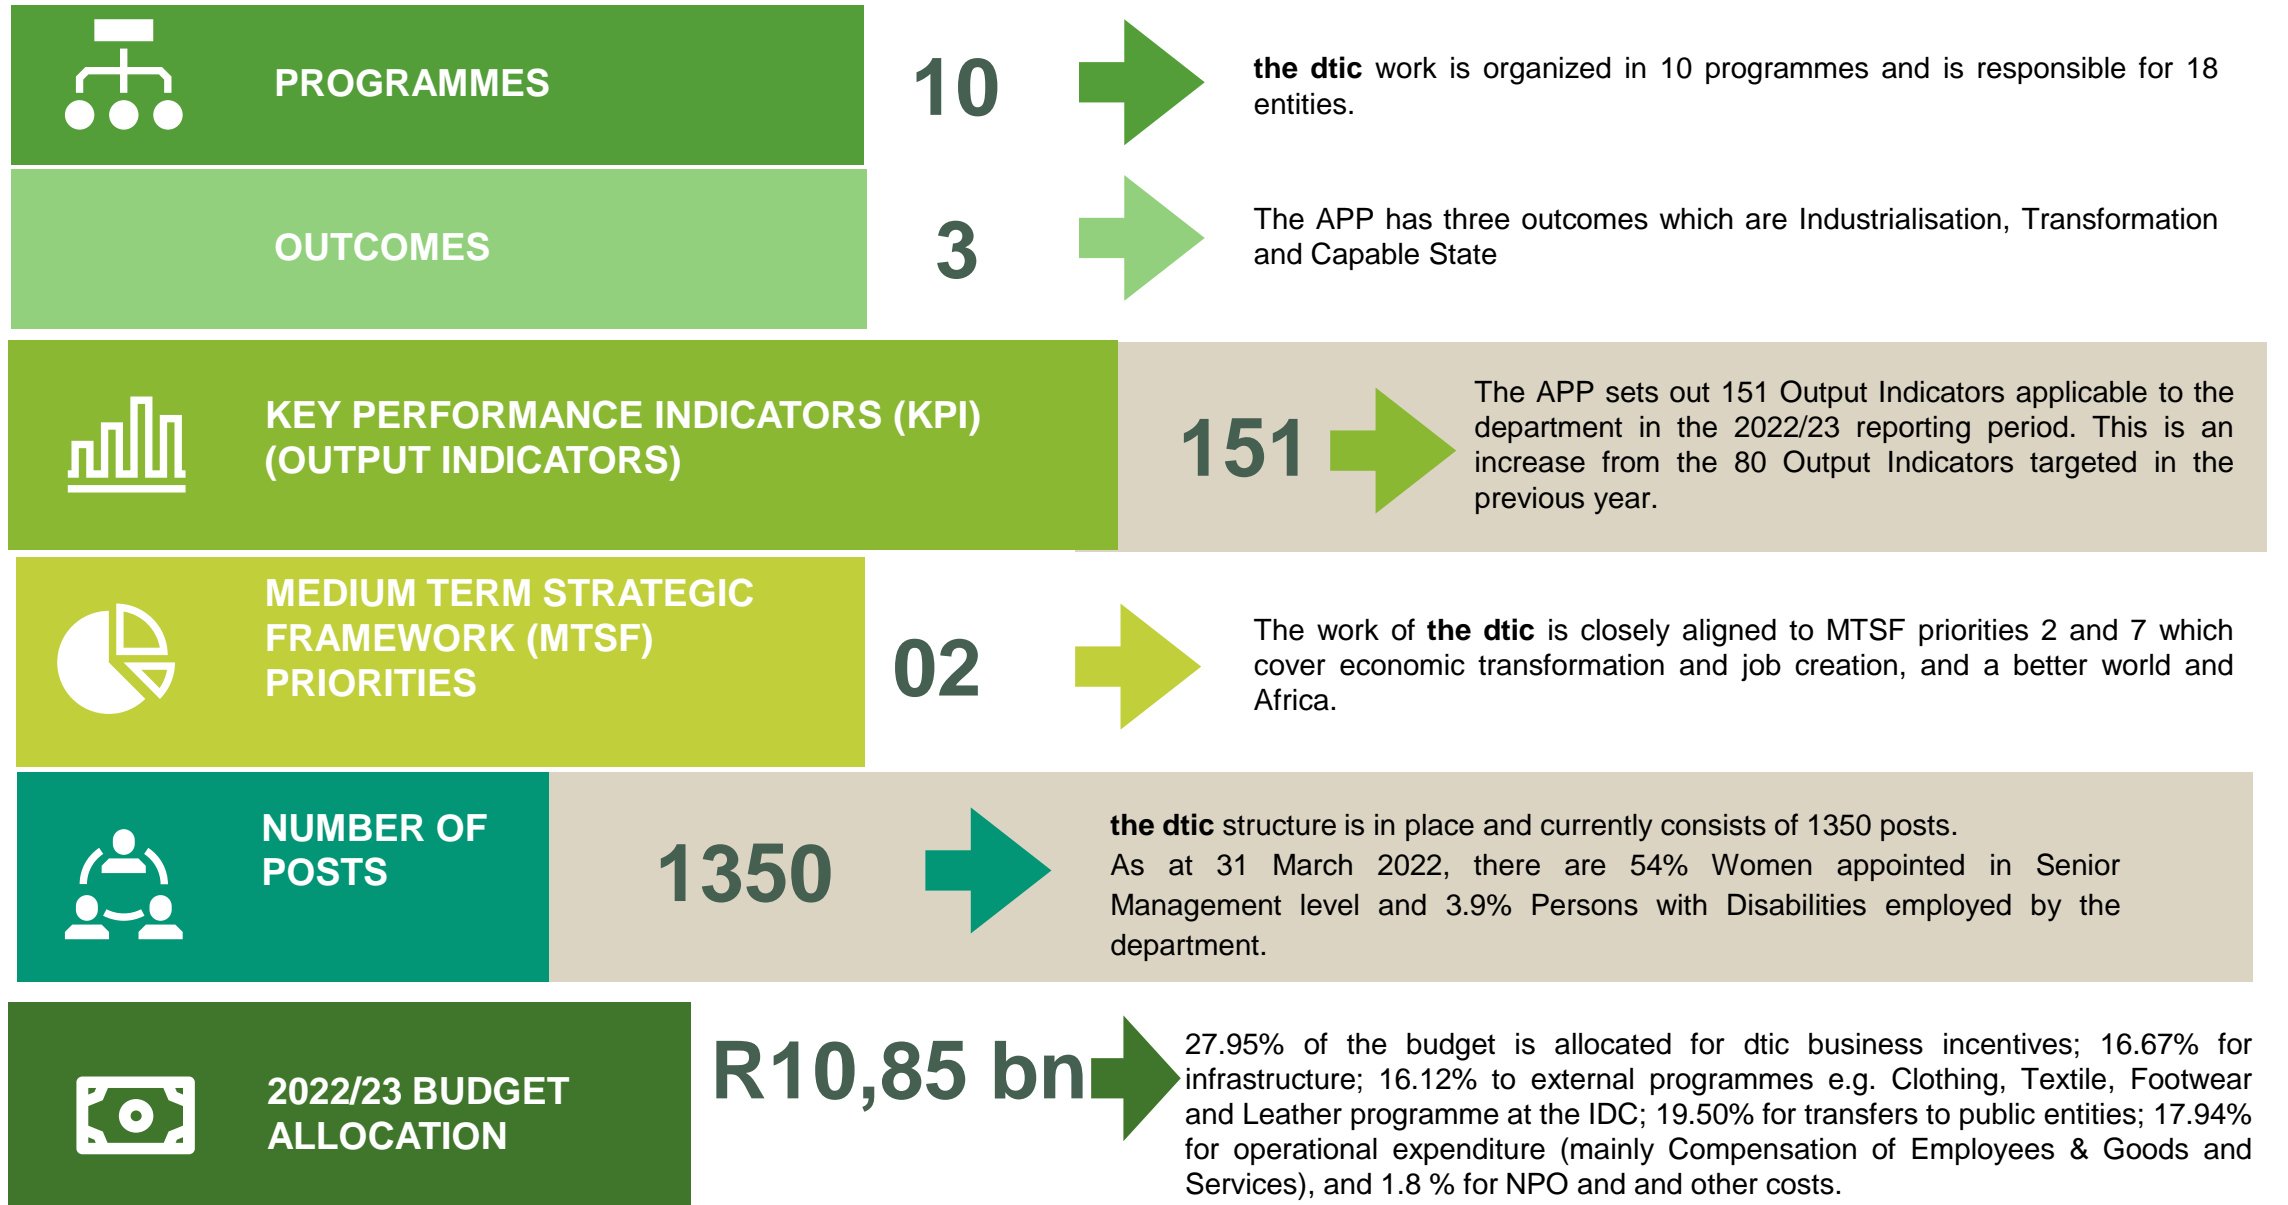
PROGRAMMES

10

the dtic work is organized in 10 programmes and is responsible for 18 entities.

OUTCOMES

3

The APP has three outcomes which are Industrialisation, Transformation and Capable State

KEY PERFORMANCE INDICATORS (KPI) (OUTPUT INDICATORS)

151

The APP sets out 151 Output Indicators applicable to the department in the 2022/23 reporting period. This is an increase from the 80 Output Indicators targeted in the previous year.

MEDIUM TERM STRATEGIC FRAMEWORK (MTSF) PRIORITIES

02

The work of the dtic is closely aligned to MTSF priorities 2 and 7 which cover economic transformation and job creation, and a better world and Africa.

NUMBER OF POSTS

1350

the dtic structure is in place and currently consists of 1350 posts.
As at 31 March 2022, there are 54% Women appointed in Senior Management level and 3.9% Persons with Disabilities employed by the department.

2022/23 BUDGET ALLOCATION

R10,85 bn

27.95% of the budget is allocated for dtic business incentives; 16.67% for infrastructure; 16.12% to external programmes e.g. Clothing, Textile, Footwear and Leather programme at the IDC; 19.50% for transfers to public entities; 17.94% for operational expenditure (mainly Compensation of Employees & Goods and Services), and 1.8 % for NPO and and other costs.